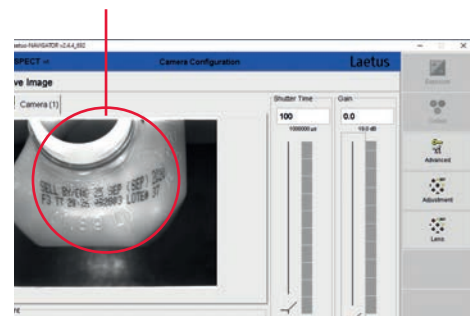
aetus-NAVIGATOR v2.4.4_692

SPECT

Camera Configuration

Laetus

ve Image

Camera (1)

SELL BY/EXP 25 SEP (SEP) 2022
F3 TT 24:35 480083 LOTE 37

Shutter Time

100

1000000 µs

Gain

0.0

19.0 dB

Execute

Detect

Advanced

Adjustment

Lens